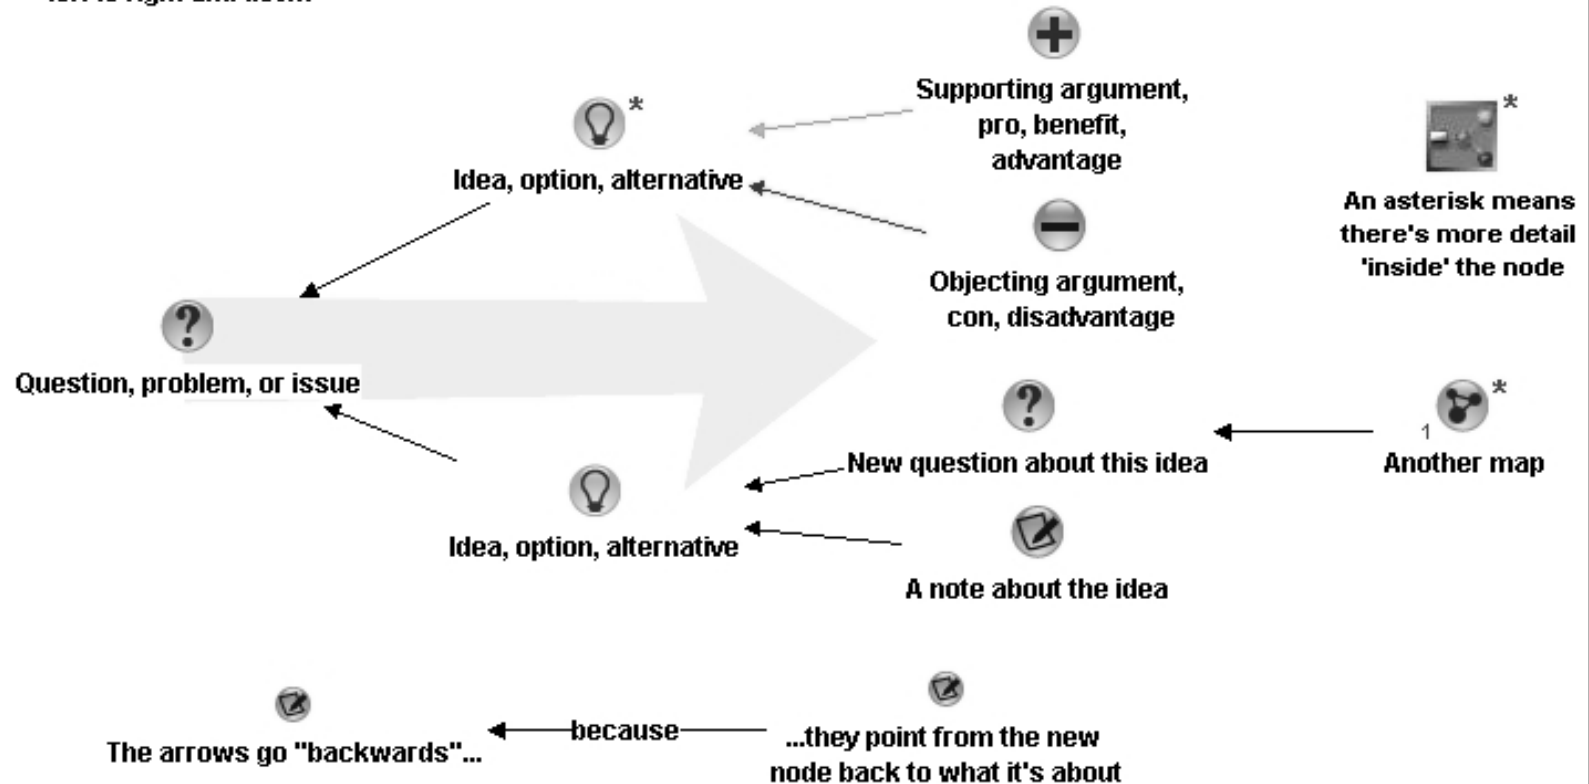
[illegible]

Idea, option, alternative

Supporting argument, pro, benefit, advantage

An asterisk means there's more detail 'inside' the node

Objecting argument, con, disadvantage

Question, problem, or issue

New question about this idea

1

Another map

Idea, option, alternative

A note about the idea

The arrows go "backwards"...

because

...they point from the new node back to what it's about